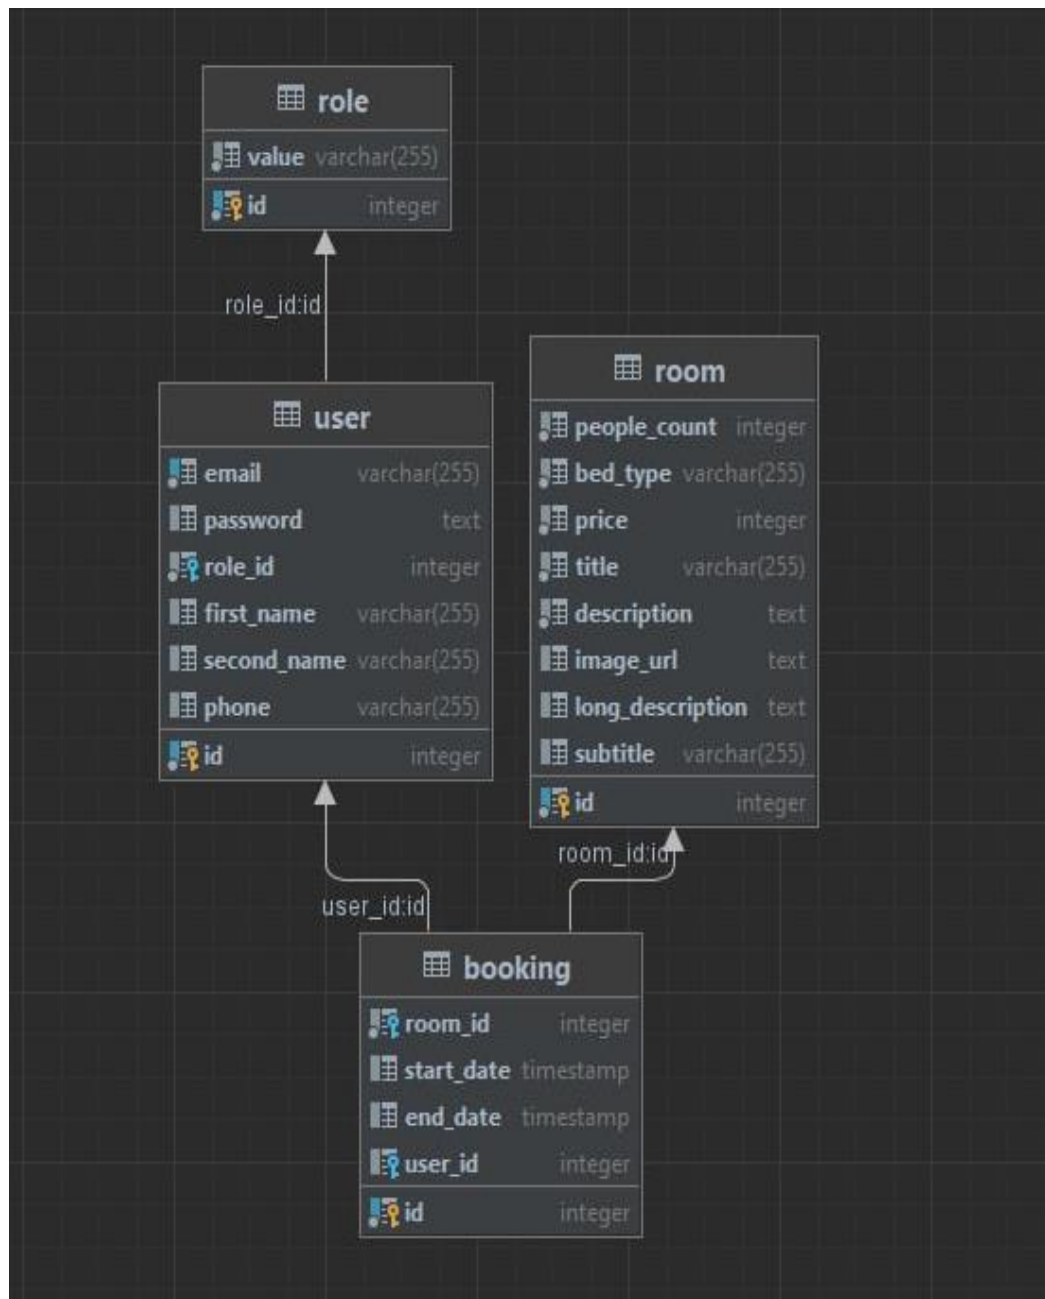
role
value varchar(255)
id integer

role_id:id

user
email varchar(255)
password text
role_id integer
first_name varchar(255)
second_name varchar(255)
phone varchar(255)
id integer

room
people_count integer
bed_type varchar(255)
price integer
title varchar(255)
description text
image_url text
long_description text
subtitle varchar(255)
id integer

room_id:id

user_id:id

booking
room_id integer
start_date timestamp
end_date timestamp
user_id integer
id integer